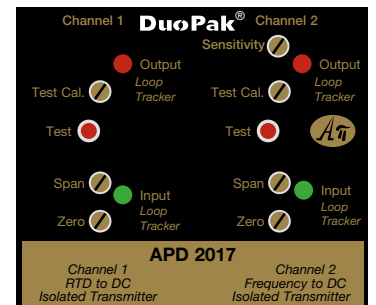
Channel 1 DuoPak® Channel 2

Sensitivity

Output
Loop Tracker

Output
Loop Tracker

Test Cal.

Test Cal.

Test

Test

Span

Input
Loop Tracker

Span

Input
Loop Tracker

Zero

Zero

APD 2017

Channel 1
RTD to DC
Isolated Transmitter

Channel 2
Frequency to DC
Isolated Transmitter